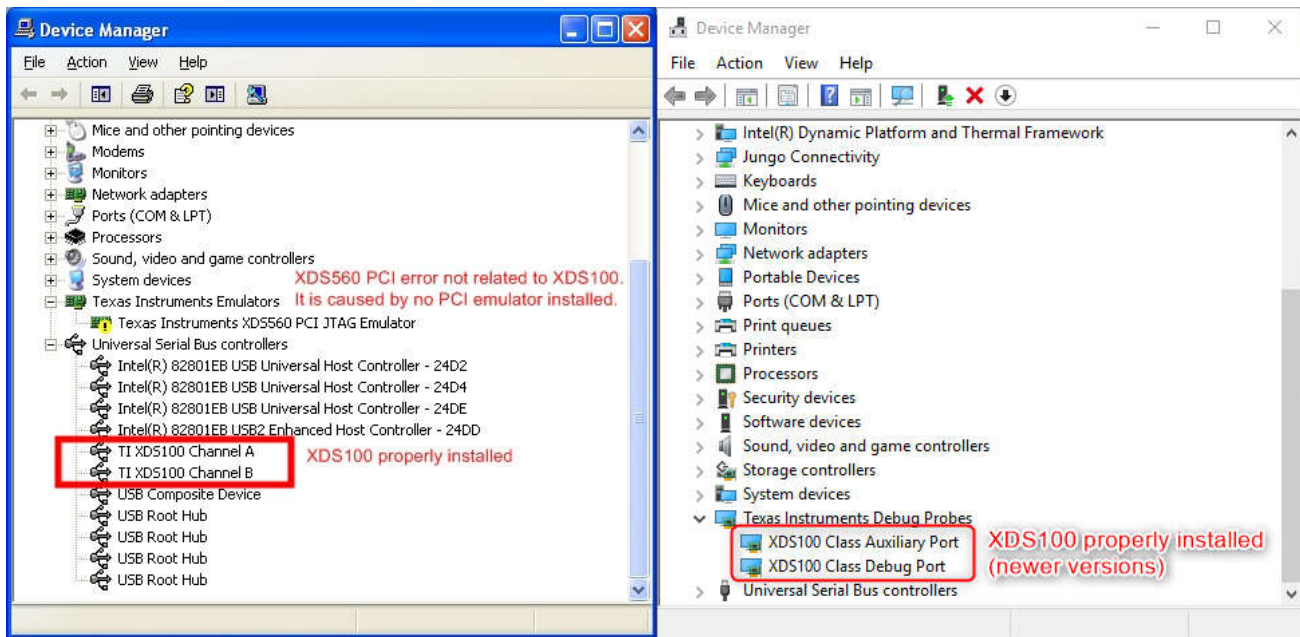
Device Manager

File Action View Help

Mice and other pointing devices
Modems
Monitors
Network adapters
Ports (COM & LPT)
Processors
Sound, video and game controllers
System devices
Texas Instruments Emulators
Texas Instruments XDS560 PCI JTAG Emulator
Universal Serial Bus controllers
Intel(R) 82801EB USB Universal Host Controller - 24D2
Intel(R) 82801EB USB Universal Host Controller - 24D4
Intel(R) 82801EB USB Universal Host Controller - 24DE
Intel(R) 82801EB USB2 Enhanced Host Controller - 24DD
TI XDS100 Channel A
TI XDS100 Channel B
USB Composite Device
USB Root Hub
USB Root Hub
USB Root Hub
USB Root Hub

XDS560 PCI error not related to XDS100. It is caused by no PCI emulator installed.

XDS100 properly installed

Device Manager

File Action View Help

Intel(R) Dynamic Platform and Thermal Framework
Jungo Connectivity
Keyboards
Mice and other pointing devices
Monitors
Network adapters
Portable Devices
Ports (COM & LPT)
Print queues
Printers
Processors
Security devices
Software devices
Sound, video and game controllers
Storage controllers
System devices
Texas Instruments Debug Probes
XDS100 Class Auxiliary Port
XDS100 Class Debug Port
Universal Serial Bus controllers

XDS100 properly installed (newer versions)